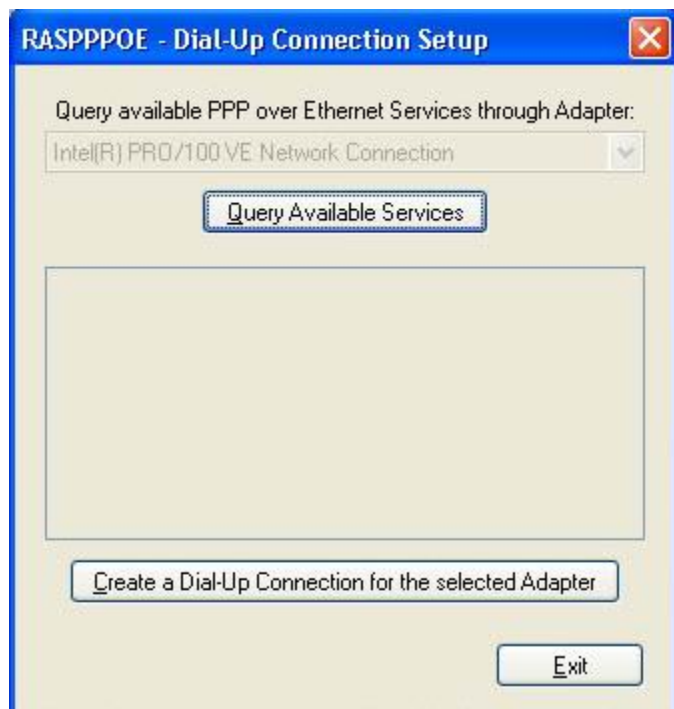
RASPPPOE - Dial-Up Connection Setup

Query available PPP over Ethernet Services through Adapter:

Intel(R) PRO/100 VE Network Connection

Query Available Services

Create a Dial-Up Connection for the selected Adapter

Exit